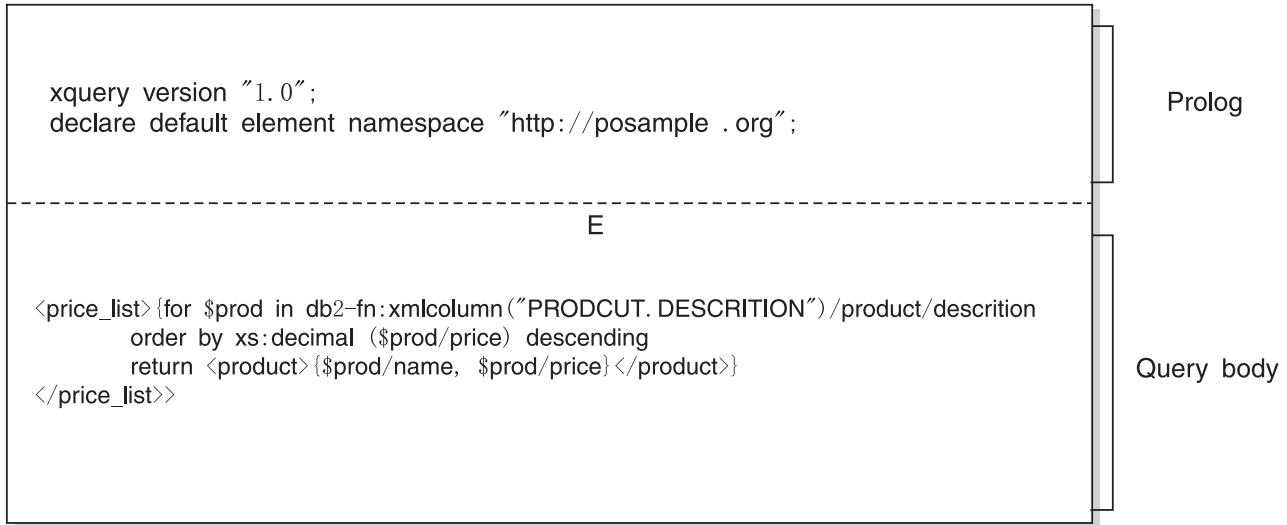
xquery version "1.0";
declare default element namespace "http://posample .org";

E

<price_list>{for $prod in db2-fn:xmlcolumn("PRODCUT. DESCRITION")/product/descrition
order by xs:decimal ($prod/price) descending
return <product>{$prod/name, $prod/price}</product>}
</price_list>>

Prolog

Query body